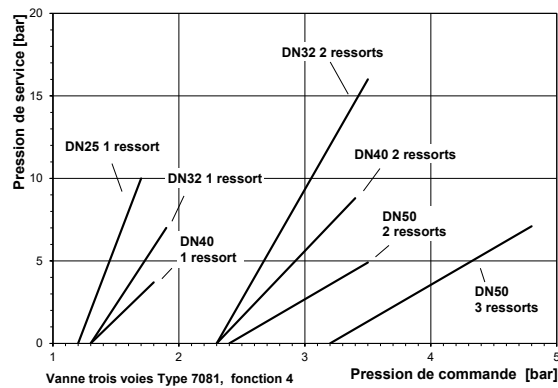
20
15
10
5
0
Pression de service [bar]
DN32 2 ressorts
DN25 1 ressort
DN32 1 ressort
DN40 2 ressorts
DN40
1 ressort
DN50
2 ressorts
DN50
3 ressorts
1
2
3
4
5
Vanne trois voies Type 7081, fonction 4
Pression de commande [bar]